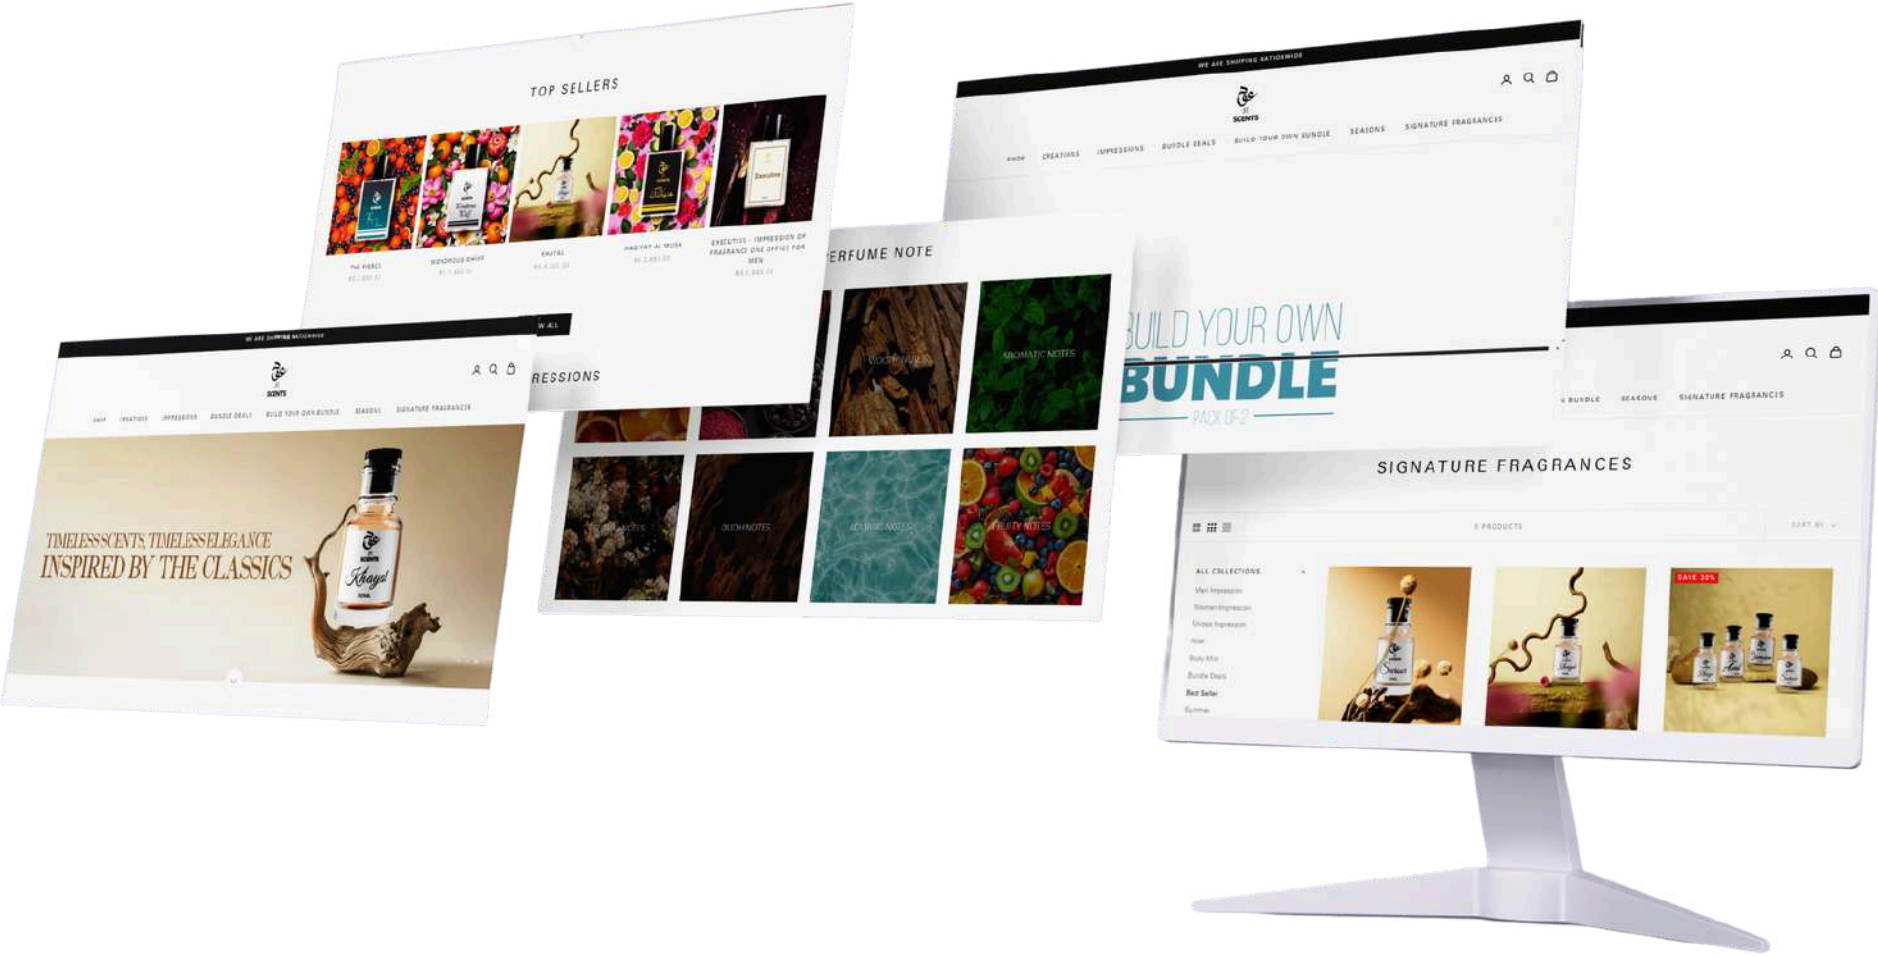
TOP SELLERS

THE FIERCE
Rs.1,881.81

WONDROUS WHIFF
Rs.1,460.00

KHAYAL
Rs.4,020.00

MAGIYAT AL MUSK
Rs.2,493.00

EXECUTIVE - IMPRESSION OF FRAGRANCE ONE OFFICE FOR MEN
Rs.1,880.00

W ALL

RESSIONS

WE ARE SHIPPING NATIONWIDE

SCENTS

SHOP CREATIONS IMPRESSIONS BUNDLE DEALS BUILD YOUR OWN BUNDLE SEASONS SIGNATURE FRAGRANCES

TIMELESS SCENTS, TIMELESS ELEGANCE
INSPIRED BY THE CLASSICS

Khayal

ERFUME NOTE

WOODY NOTES
AROMATIC NOTES
FLORAL NOTES
OUDH NOTES
AQUATIC NOTES
FRUITY NOTES

WE ARE SHIPPING NATIONWIDE

SCENTS

SHOP CREATIONS IMPRESSIONS BUNDLE DEALS BUILD YOUR OWN BUNDLE SEASONS SIGNATURE FRAGRANCES

BUILD YOUR OWN
BUNDLE
PACK OF 2

BUNDLE SEASONS SIGNATURE FRAGRANCES

SIGNATURE FRAGRANCES

3 PRODUCTS

SORT BY

ALL COLLECTIONS
Men Impression
Women Impression
Unisex Impression
Attar
Body Mist
Bundle Deals
Best Seller
Summer

SAVE 30%